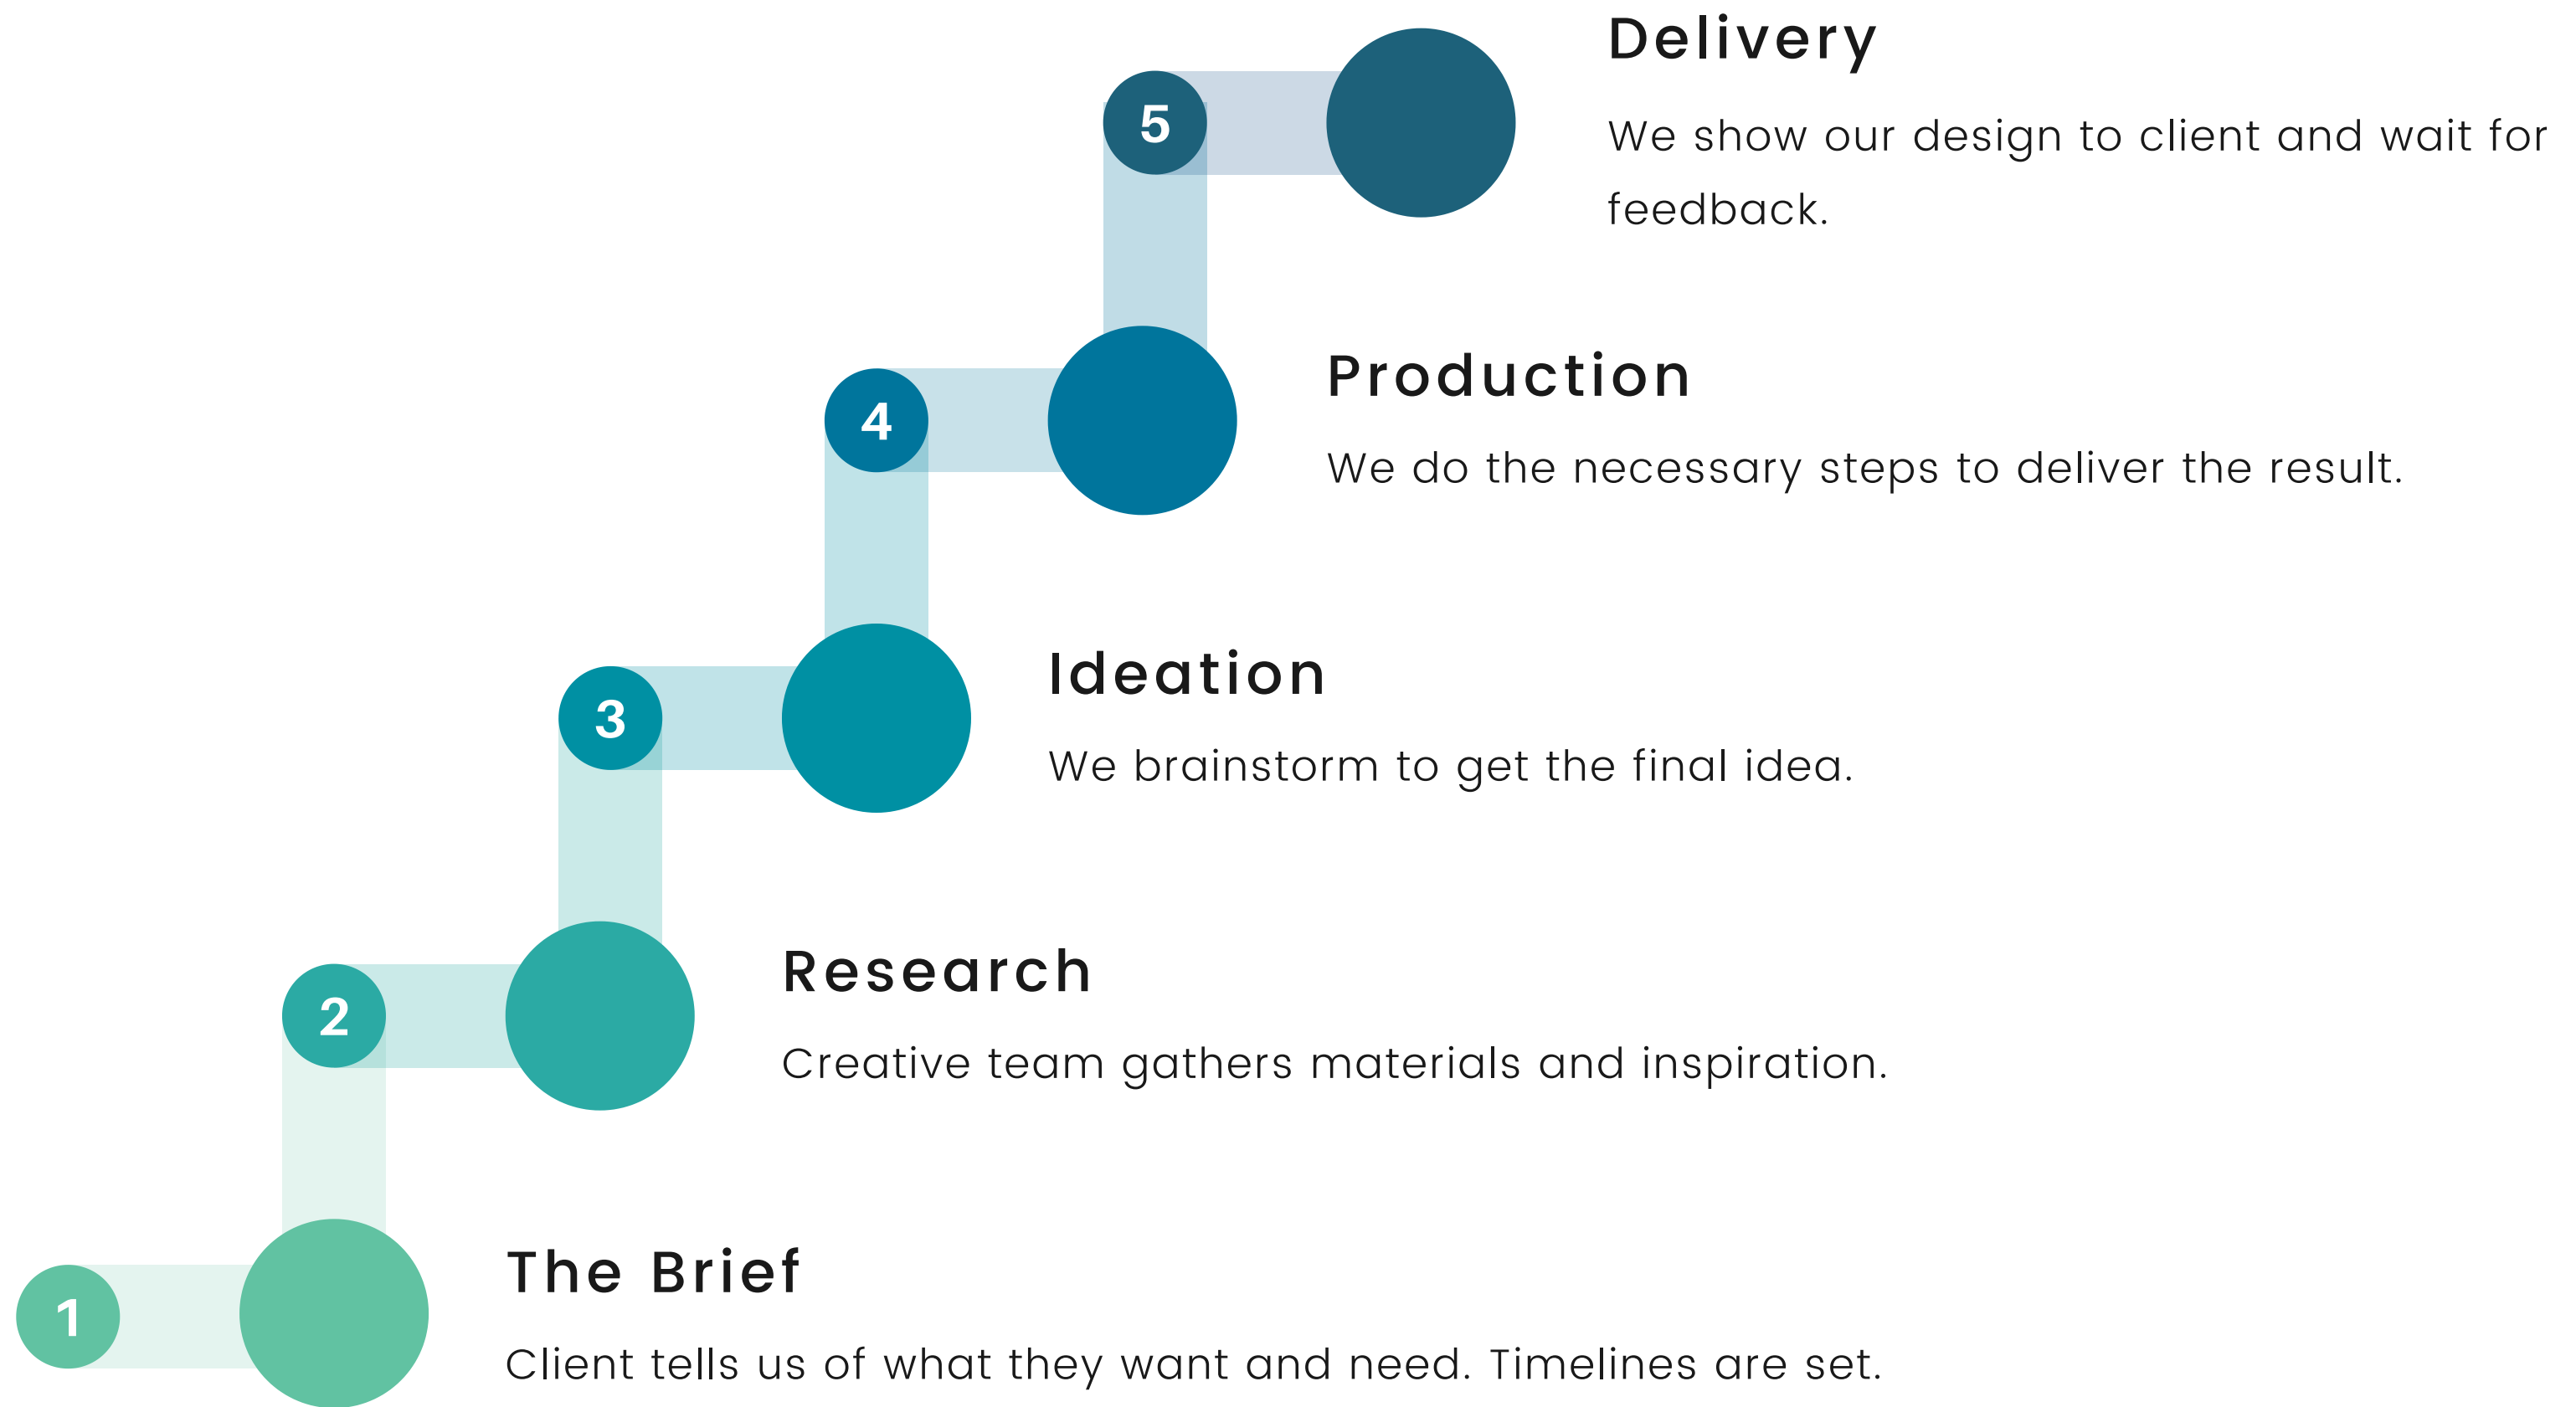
5

Delivery

We show our design to client and wait for feedback.

4

Production

We do the necessary steps to deliver the result.

3

Ideation

We brainstorm to get the final idea.

2

Research

Creative team gathers materials and inspiration.

1

The Brief

Client tells us of what they want and need. Timelines are set.